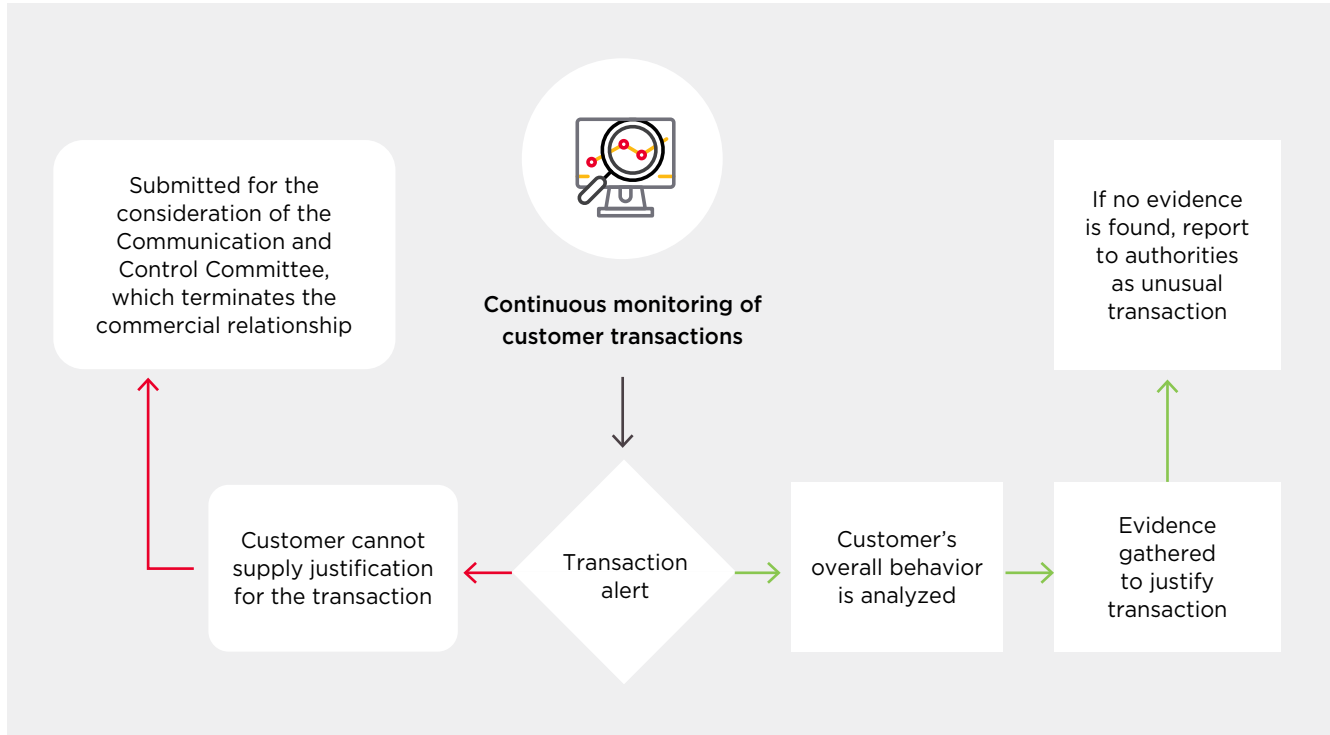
Continuous monitoring of customer transactions

Submitted for the consideration of the Communication and Control Committee, which terminates the commercial relationship

If no evidence is found, report to authorities as unusual transaction

Customer cannot supply justification for the transaction

Transaction alert

Customer's overall behavior is analyzed

Evidence gathered to justify transaction